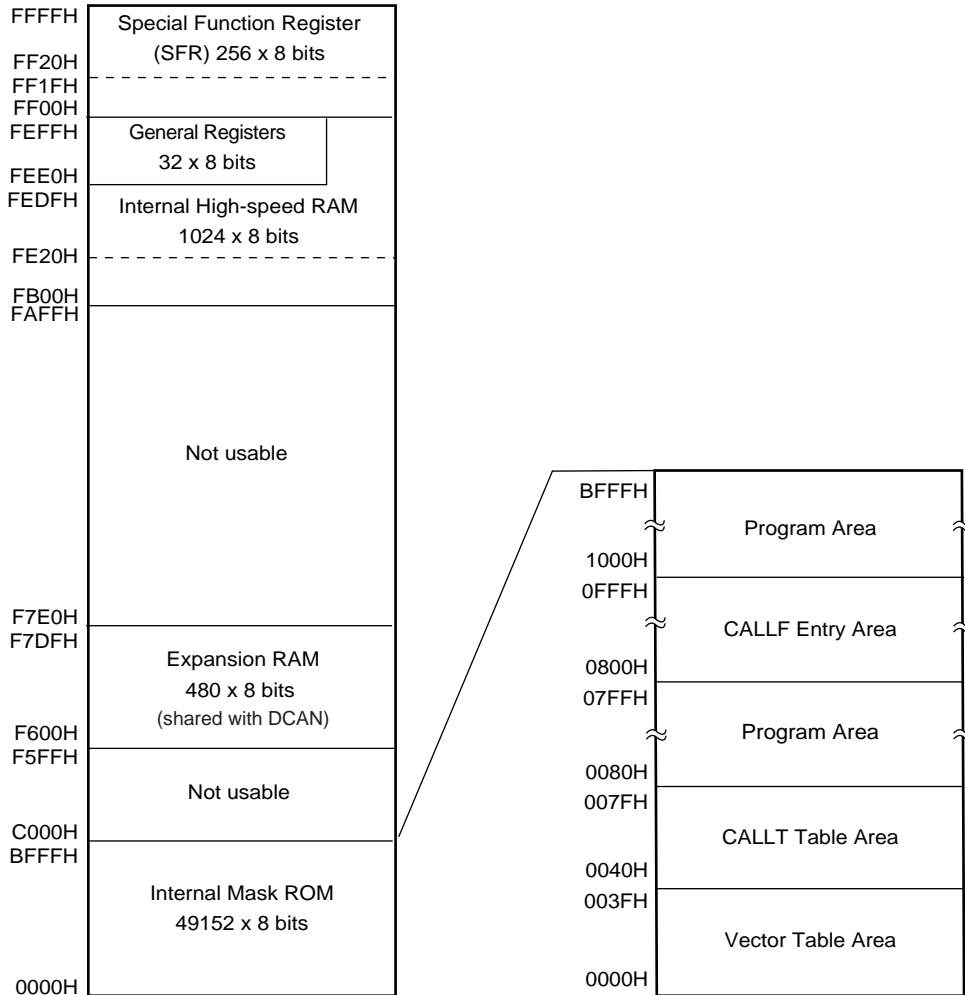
FFFFH
Special Function Register (SFR) 256 x 8 bits
FF20H
FF1FH
FF00H
FEFFH
General Registers 32 x 8 bits
FEE0H
FEDFH
Internal High-speed RAM 1024 x 8 bits
FE20H
FB00H
FAFFH
Not usable
F7E0H
F7DFH
Expansion RAM 480 x 8 bits (shared with DCAN)
F600H
F5FFH
Not usable
C000H
BFFFH
Internal Mask ROM 49152 x 8 bits
0000H

BFFFH
Program Area
1000H
0FFFH
CALLF Entry Area
0800H
07FFH
Program Area
0080H
007FH
CALLT Table Area
0040H
003FH
Vector Table Area
0000H